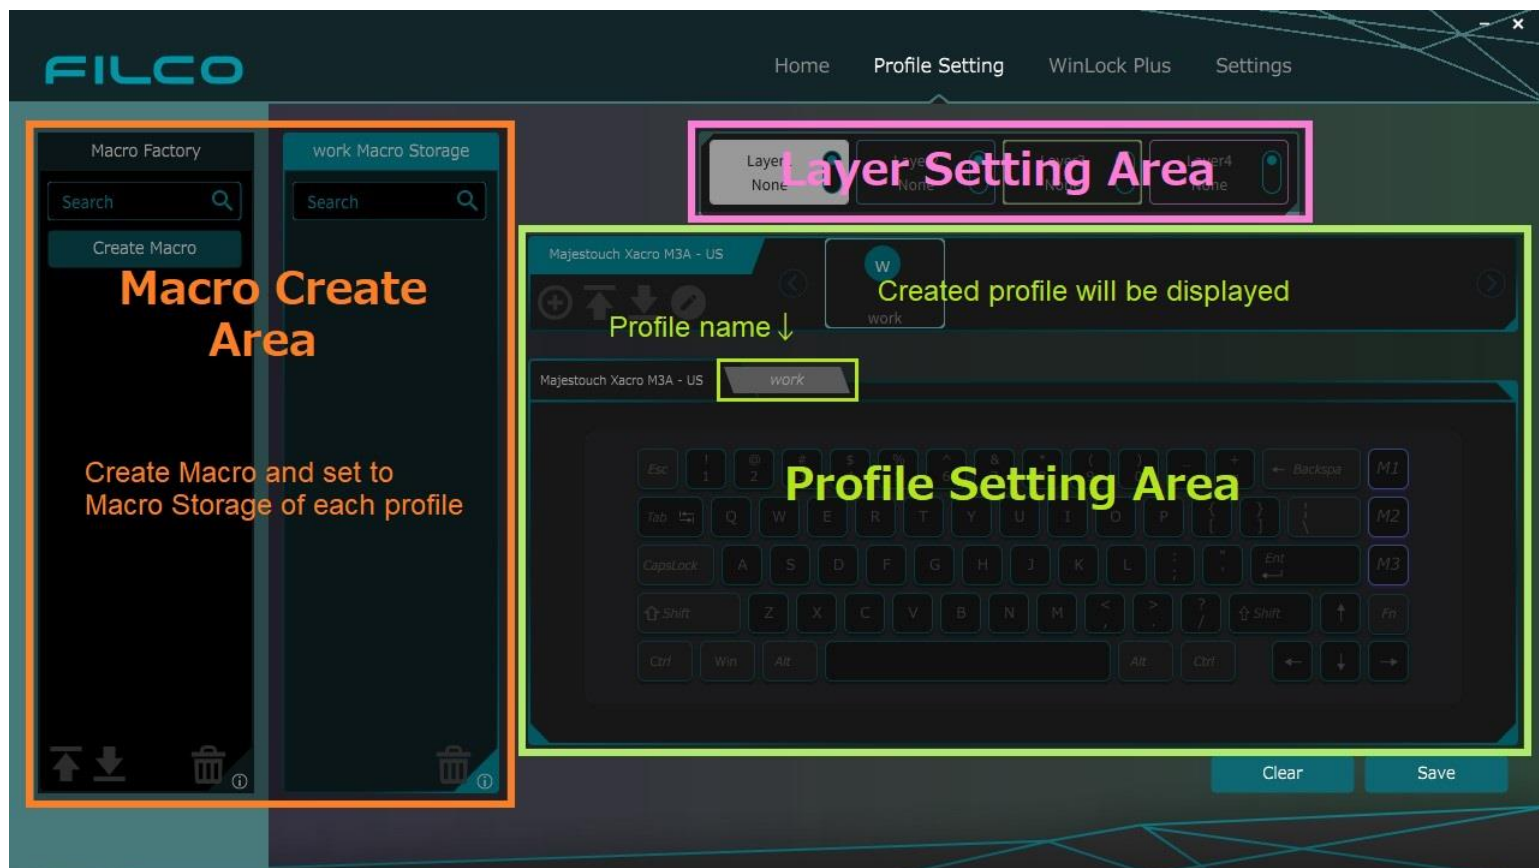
FILCO

Home Profile Setting WinLock Plus Settings

Macro Factory

Search

Create Macro

work Macro Storage

Search

Macro Create Area

Create Macro and set to Macro Storage of each profile

Layer None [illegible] None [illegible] None Layer4 None

Layer Setting Area

Majestouch Xacro M3A - US

W

work

Created profile will be displayed

Profile name ↓

Majestouch Xacro M3A - US

work

Profile Setting Area

Esc ! 1 @ 2 # 3 $ 4 % 5 ^ 6 & 7 * 8 ( 9 ) 0 _ - + = ← Backspa M1

Tab Q W E R T Y U I O P { [ } ] | \ M2

CapsLock A S D F G H J K L : ; " ' Ent M3

Shift Z X C V B N M < , > . ? / Shift ↑ Fn

Ctrl Win Alt Alt Ctrl ← ↓ →

Clear Save